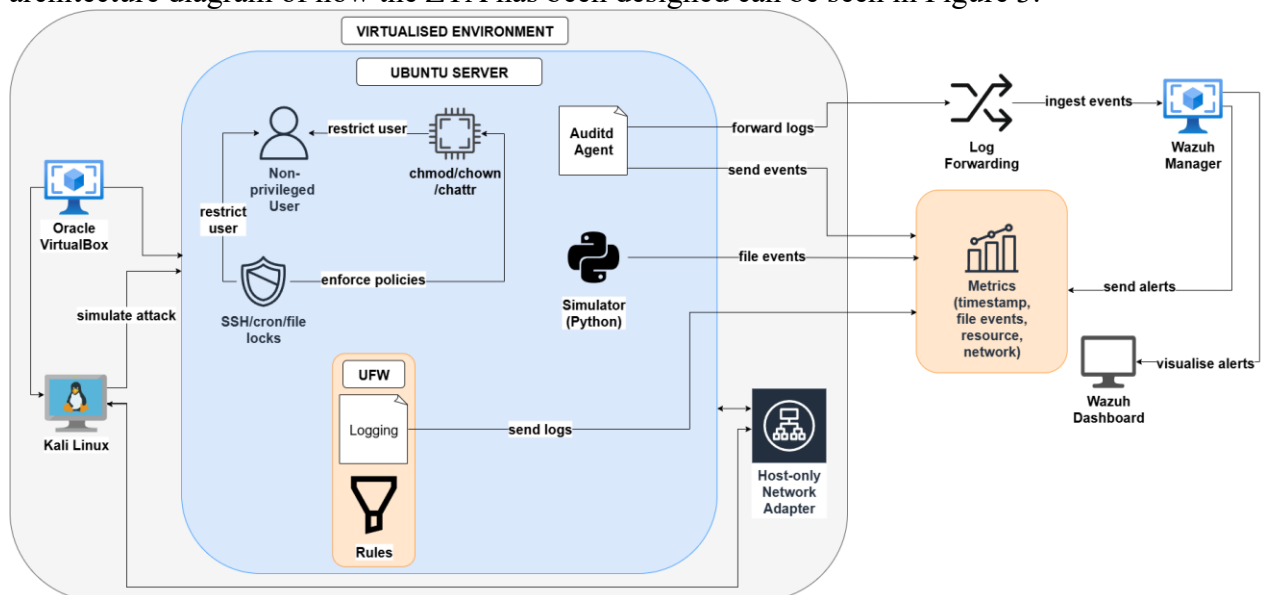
VIRTUALISED ENVIRONMENT

UBUNTU SERVER

restrict user

Non-privileged User

chmod/chown /chattr

restrict user

enforce policies

SSH/cron/file locks

Auditd Agent

forward logs

send events

Log Forwarding

ingest events

Wazuh Manager

Simulator (Python)

file events

Metrics (timestamp, file events, resource, network)

send alerts

visualise alerts

Wazuh Dashboard

Oracle VirtualBox

simulate attack

Kali Linux

UFW

Logging

Rules

send logs

Host-only Network Adapter